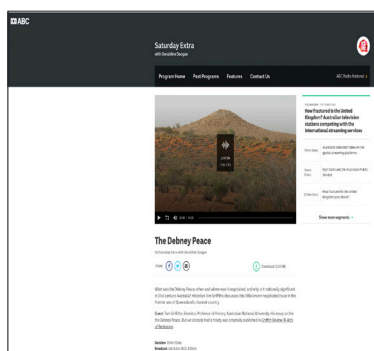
ABC

Saturday Extra
with Geraldine Doogue

Program Home Past Programs Features Contact Us

ABC Radio National

The Debney Peace

Share

Download 13.14 MB

Show more segments

How fractured is the United Kingdom? Australian television stations competing with the international streaming services

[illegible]

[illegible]

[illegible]